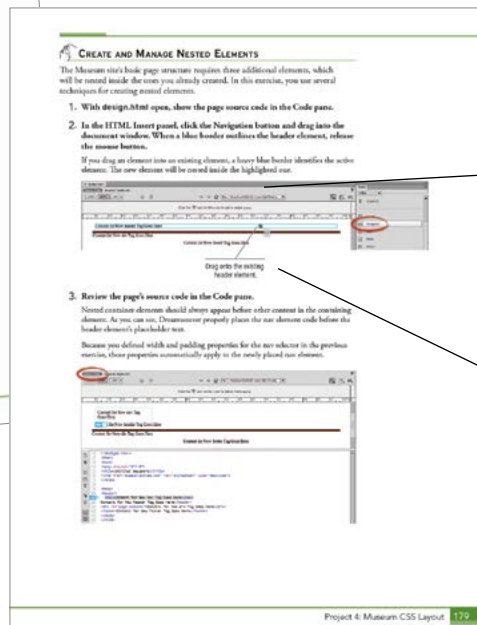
Create and Manage Nested Elements

The Museum site's basic page structure requires three additional elements, which will be nested inside the ones you already created. In this exercise, you use several techniques for creating nested elements.

1. With design.html open, show the page source code in the Code pane.

2. In the HTML Insert panel, click the Navigation button and drag into the document window. When a blue border outlines the header element, release the mouse button.

If you drag an element into an existing element, a heavy blue border identifies the active element. The new element will be nested inside the highlighted one.

Drag onto the existing header element.

3. Review the page's source code in the Code pane.

Nested container elements should always appear before other content in the containing element. As you can see, Dreamweaver properly places the nav element code before the header element's placeholder text.

Because you defined width and padding properties for the nav selector in the previous exercise, those properties automatically apply to the newly placed nav element.

Project 4: Museum CSS Layout 179